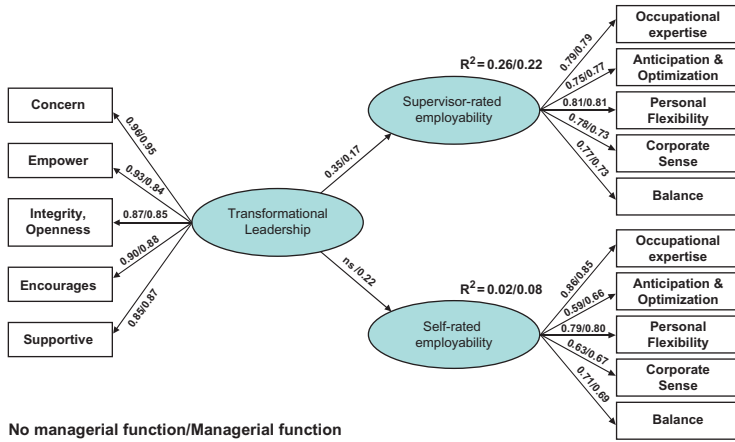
Occupational expertise

Anticipation & Optimization

Personal Flexibility

Corporate Sense

Balance

$R^2 = 0.26/0.22$

Supervisor-rated employability

0.79/0.79
0.75/0.77
0.81/0.81
0.78/0.73
0.77/0.73

Concern

Empower

Integrity, Openness

Encourages

Supportive

0.96/0.95
0.93/0.84
0.87/0.85
0.90/0.88
0.85/0.87

Transformational Leadership

0.35/0.17

ns /0.22

$R^2 = 0.02/0.08$

Self-rated employability

Occupational expertise

Anticipation & Optimization

Personal Flexibility

Corporate Sense

Balance

0.88/0.85
0.59/0.66
0.79/0.80
0.63/0.67
0.71/0.69

No managerial function/Managerial function